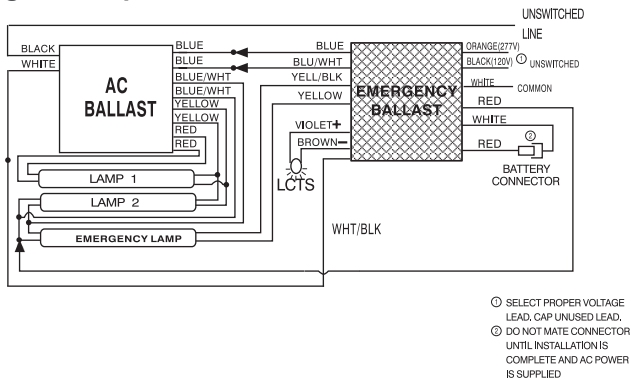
UNSWITCHED LINE

BLACK
WHITE

AC BALLAST

BLUE
BLUE
BLUE/WHT
BLUE/WHT
YELLOW
YELLOW
RED
RED

BLUE
BLU/WHT
YELL/BLK
YELLOW

EMERGENCY BALLAST

ORANGE(277V)
BLACK(120V) ① UNSWITCHED
WHITE COMMON
RED
WHITE
RED ②

VIOLET+
BROWN−
LCTS

BATTERY CONNECTOR

LAMP 1
LAMP 2
EMERGENCY LAMP

WHT/BLK

① SELECT PROPER VOLTAGE LEAD. CAP UNUSED LEAD.
② DO NOT MATE CONNECTOR UNTIL INSTALLATION IS COMPLETE AND AC POWER IS SUPPLIED